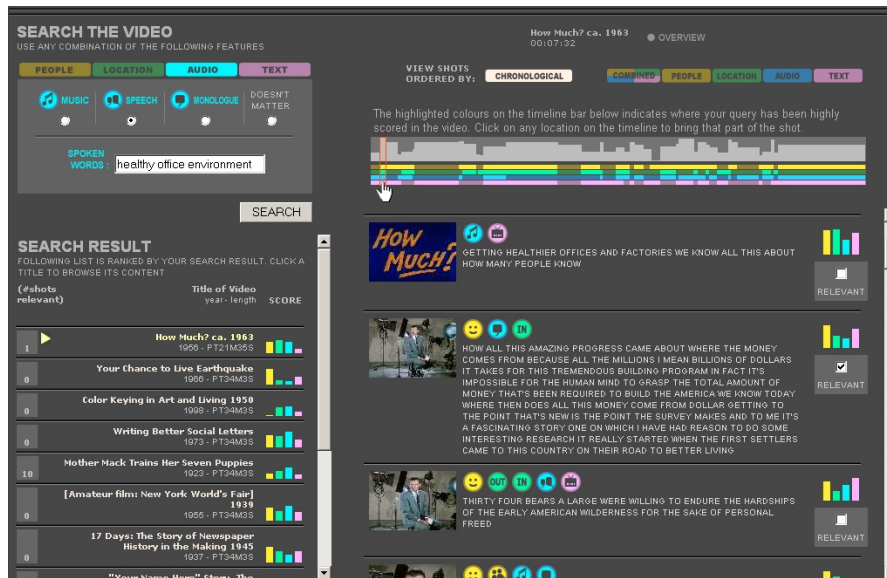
SEARCH THE VIDEO
USE ANY COMBINATION OF THE FOLLOWING FEATURES

PEOPLE | LOCATION | AUDIO | TEXT

MUSIC  SPEECH  MONOLOGUE  DOESN'T MATTER

SPOKEN WORDS : healthy office environment

SEARCH

SEARCH RESULT
FOLLOWING LIST IS RANKED BY YOUR SEARCH RESULT. CLICK A TITLE TO BROWSE ITS CONTENT

(#shots relevant)  Title of Video year - length  SCORE

1 How Much? ca. 1963 1956 - PT21M35S
0 Your Chance to Live Earthquake 1966 - PT34M3S
0 Color Keying in Art and Living 1950 1998 - PT34M3S
0 Writing Better Social Letters 1973 - PT34M3S
10 Mother Mack Trains Her Seven Puppies 1923 - PT34M3S
0 [Amateur film: New York World's Fair] 1939 1955 - PT34M3S
0 17 Days: The Story of Newspaper History in the Making 1945 1937 - PT34M3S
"Your Name Here" Story: The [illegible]

How Much? ca. 1963
00:07:32
OVERVIEW

VIEW SHOTS ORDERED BY: CHRONOLOGICAL
COMBINED PEOPLE LOCATION AUDIO TEXT

The highlighted colours on the timeline bar below indicates where your query has been highly scored in the video. Click on any location on the timeline to bring that part of the shot.

HOW MUCH?
GETTING HEALTHIER OFFICES AND FACTORIES WE KNOW ALL THIS ABOUT HOW MANY PEOPLE KNOW
RELEVANT

IN
HOW ALL THIS AMAZING PROGRESS CAME ABOUT WHERE THE MONEY COMES FROM BECAUSE ALL THE MILLIONS I MEAN BILLIONS OF DOLLARS IT TAKES FOR THIS TREMENDOUS BUILDING PROGRAM IN FACT IT'S IMPOSSIBLE FOR THE HUMAN MIND TO GRASP THE TOTAL AMOUNT OF MONEY THAT'S BEEN REQUIRED TO BUILD THE AMERICA WE KNOW TODAY WHERE THEN DOES ALL THIS MONEY COME FROM DOLLAR GETTING TO THE POINT THAT'S NEW IS THE POINT THE SURVEY MAKES AND TO ME IT'S A FASCINATING STORY ONE ON WHICH I HAVE HAD REASON TO DO SOME INTERESTING RESEARCH IT REALLY STARTED WHEN THE FIRST SETTLERS CAME TO THIS COUNTRY ON THEIR ROAD TO BETTER LIVING
RELEVANT

OUT IN
THIRTY FOUR BEARS A LARGE WERE WILLING TO ENDURE THE HARDSHIPS OF THE EARLY AMERICAN WILDERNESS FOR THE SAKE OF PERSONAL FREED
RELEVANT